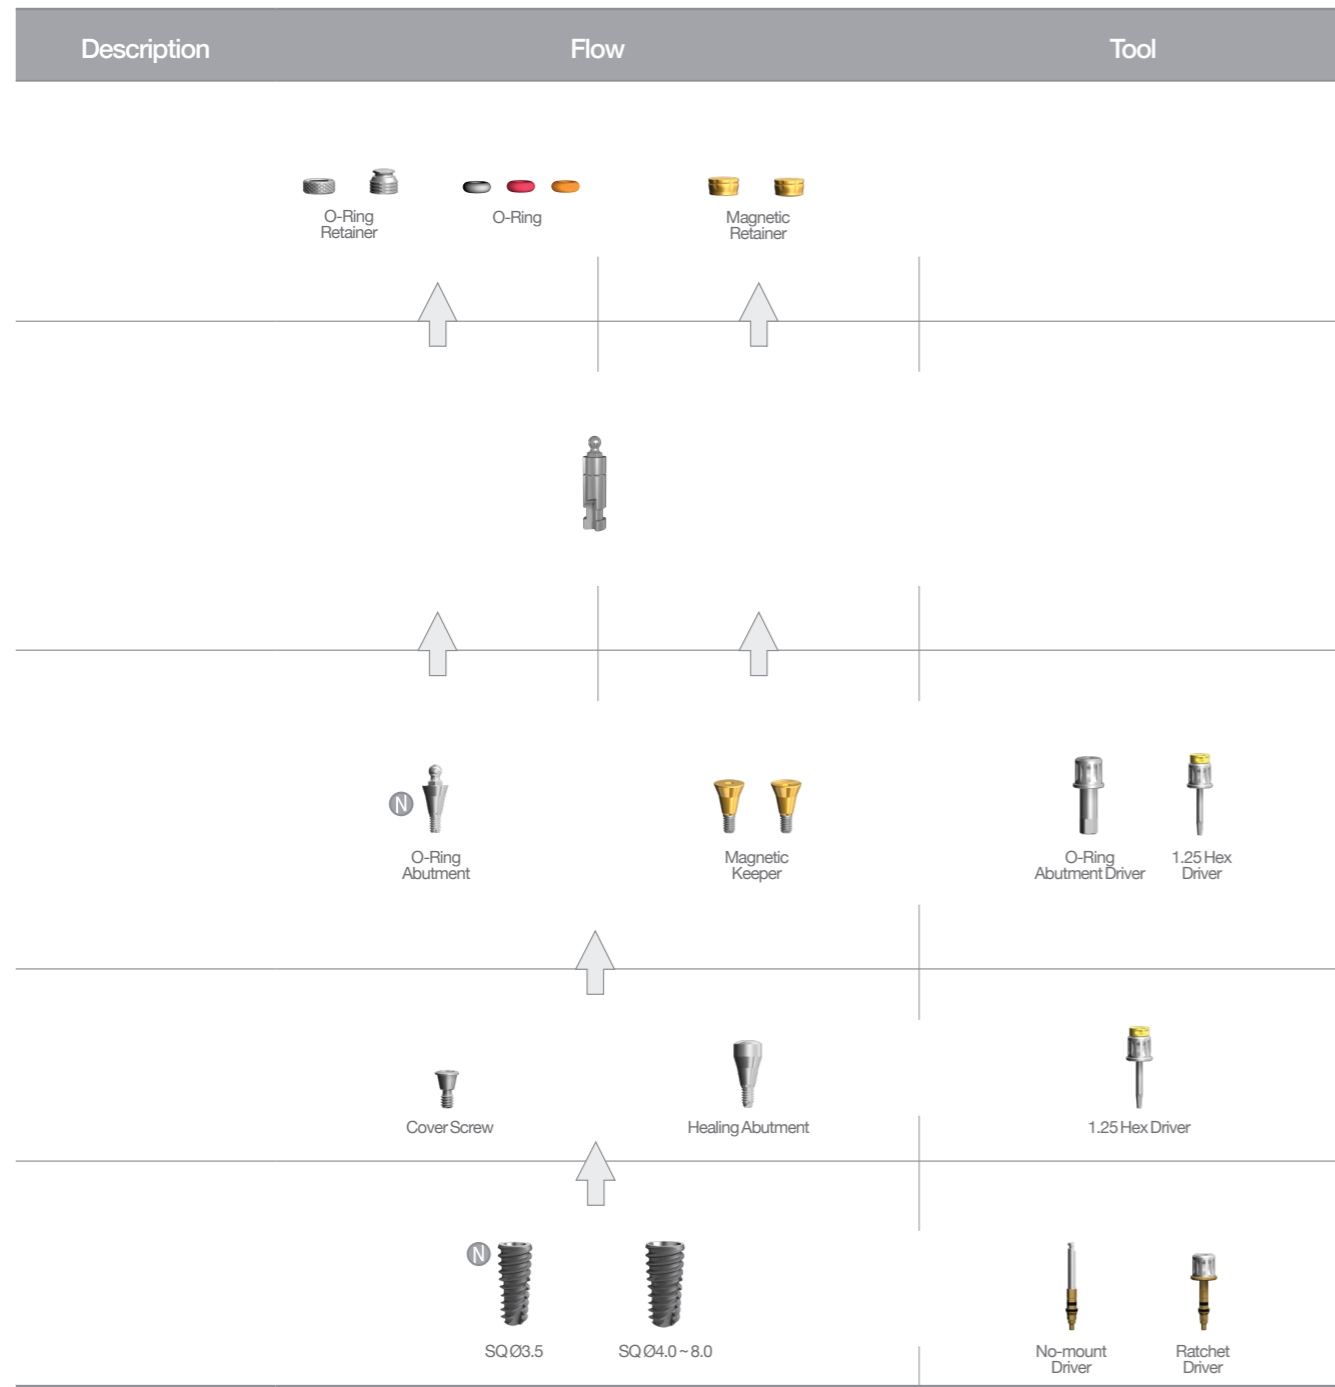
Description

Flow

Tool

O-Ring Retainer

O-Ring

Magnetic Retainer

N

O-Ring Abutment

Magnetic Keeper

O-Ring Abutment Driver

1.25 Hex Driver

Cover Screw

Healing Abutment

1.25 Hex Driver

N

SQ Ø3.5

SQ Ø4.0 ~ 8.0

No-mount Driver

Ratchet Driver